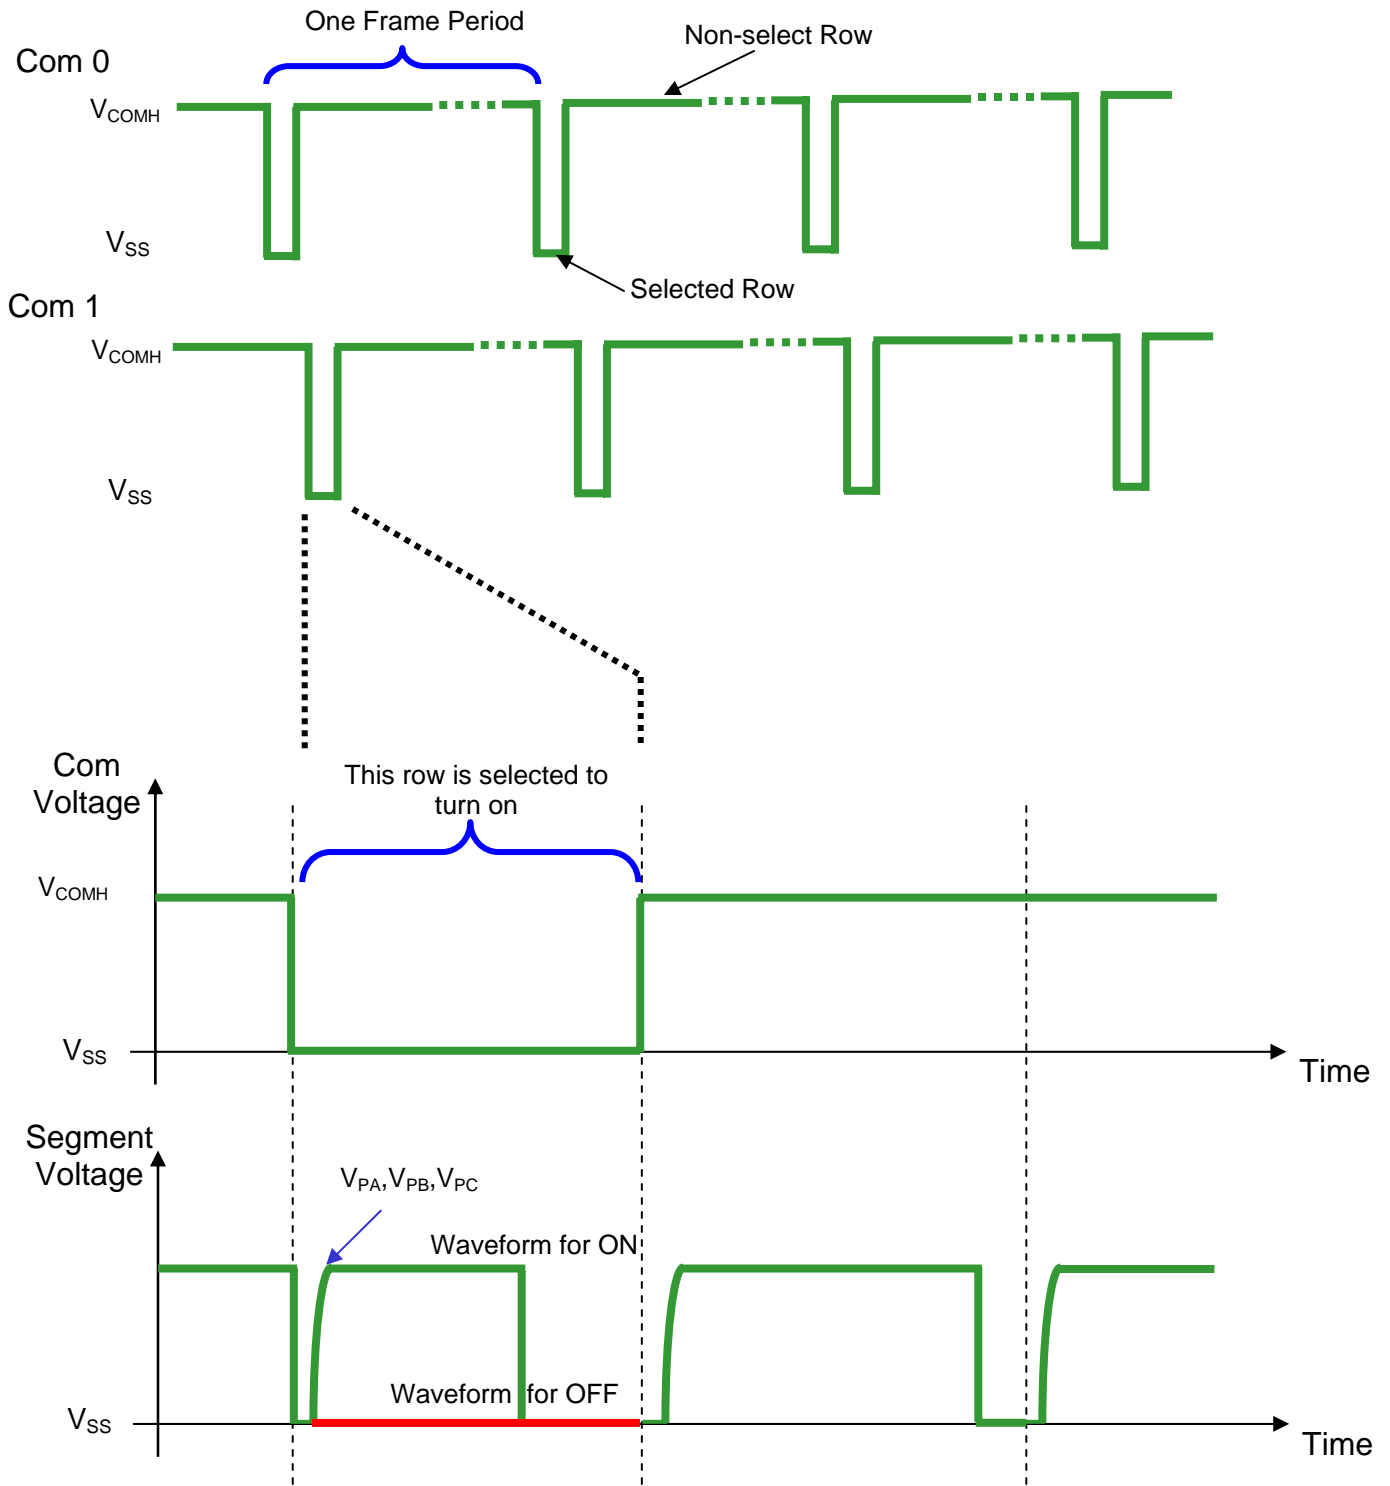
One Frame Period

Com 0

Non-select Row

$V_{COMH}$

$V_{SS}$

Selected Row

Com 1

$V_{COMH}$

$V_{SS}$

Com Voltage

This row is selected to turn on

$V_{COMH}$

$V_{SS}$

Time

Segment Voltage

$V_{PA}$,$V_{PB}$,$V_{PC}$

Waveform for ON

Waveform for OFF

$V_{SS}$

Time